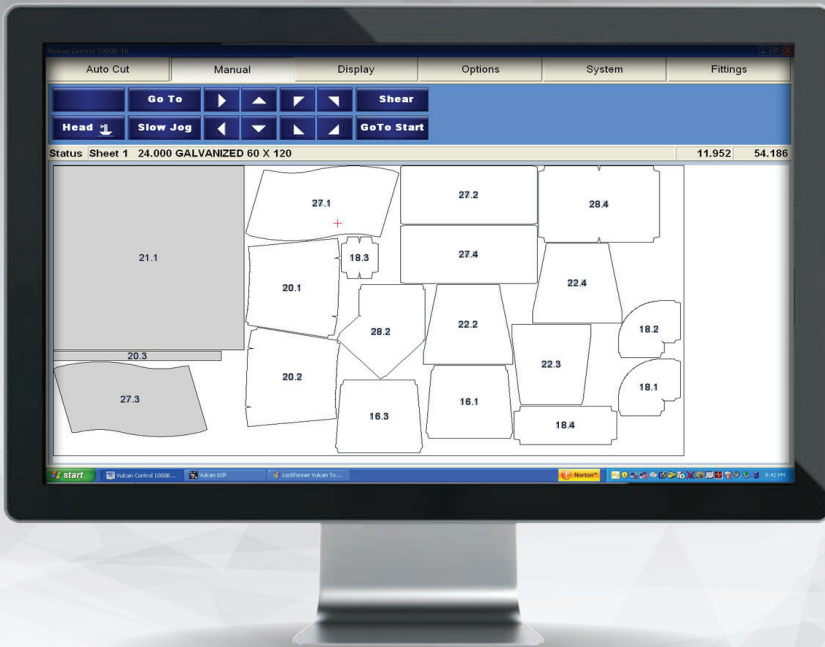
Vulcan Control 1000B-10

Auto Cut | Manual | Display | Options | System | Fittings

Go To

Shear

Head

Slow Jog

GoTo Start

Status Sheet 1 24.000 GALVANIZED 60 X 120 11.952 54.186

21.1

27.1

27.2

28.4

18.3

27.4

20.1

22.4

28.2

22.2

18.2

20.3

22.3

20.2

18.1

27.3

16.1

16.3

18.4

start

Vulcan Control 1000B...

Vulcan 6XP

Lockformer Vulcan To...

Norton

8:42 PM